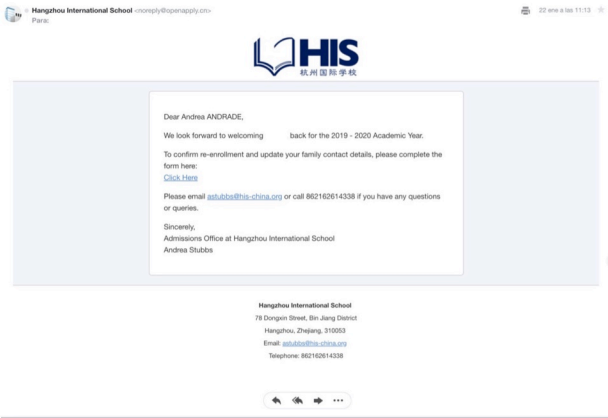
Hangzhou International School <noreply@openapply.cn>
Para:

22 ene a las 11:13

HIS
杭州国际学校

Dear Andrea ANDRADE,

We look forward to welcoming back for the 2019 - 2020 Academic Year.

To confirm re-enrollment and update your family contact details, please complete the form here:
Click Here

Please email astubbs@his-china.org or call 862162614338 if you have any questions or queries.

Sincerely,
Admissions Office at Hangzhou International School
Andrea Stubbs

Hangzhou International School
78 Dongxin Street, Bin Jiang District
Hangzhou, Zhejiang, 310053
Email: astubbs@his-china.org
Telephone: 862162614338